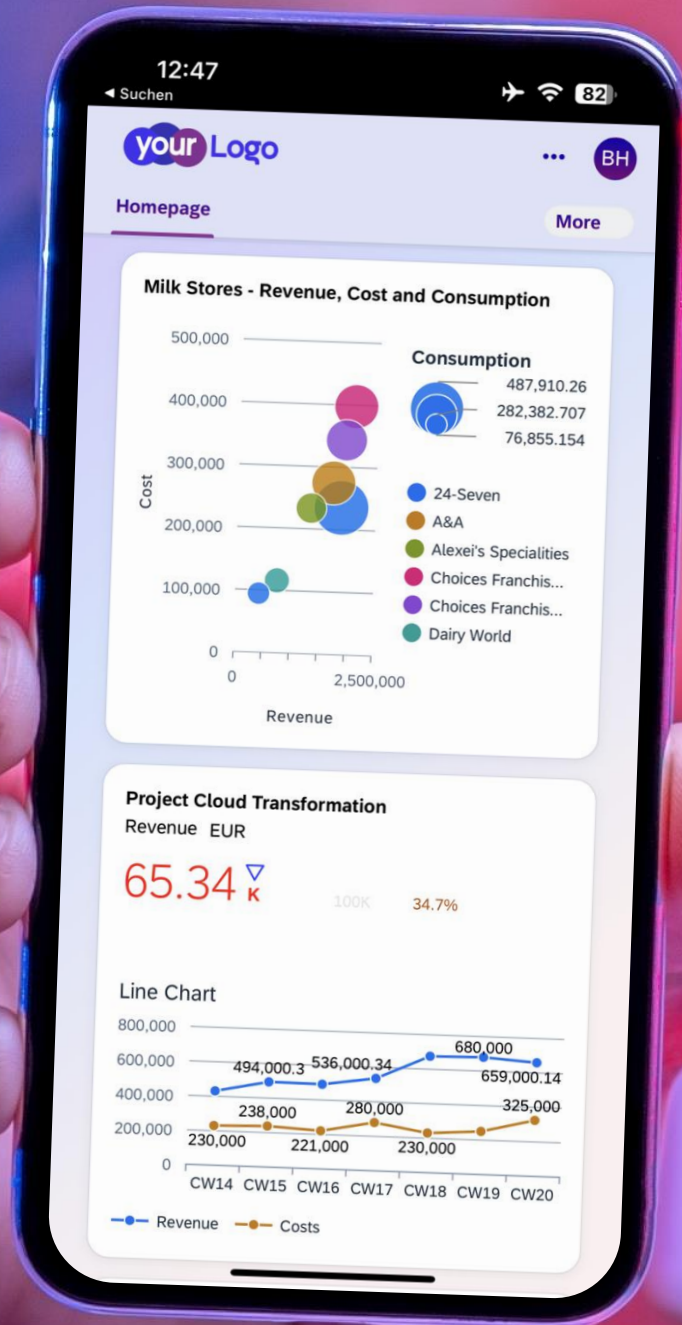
12:47
◂ Suchen
82

your Logo
•••
BH

Homepage
More

Milk Stores - Revenue, Cost and Consumption

500,000
400,000
300,000
200,000
100,000
0
Cost
0
2,500,000
Revenue

Consumption
487,910.26
282,382.707
76,855.154

24-Seven
A&A
Alexei's Specialities
Choices Franchis...
Choices Franchis...
Dairy World

Project Cloud Transformation
Revenue EUR

65.34 K
100K
34.7%

Line Chart
800,000
600,000
400,000
200,000
0
494,000.3
536,000.34
680,000
659,000.14
238,000
280,000
325,000
230,000
221,000
230,000
CW14 CW15 CW16 CW17 CW18 CW19 CW20

Revenue
Costs